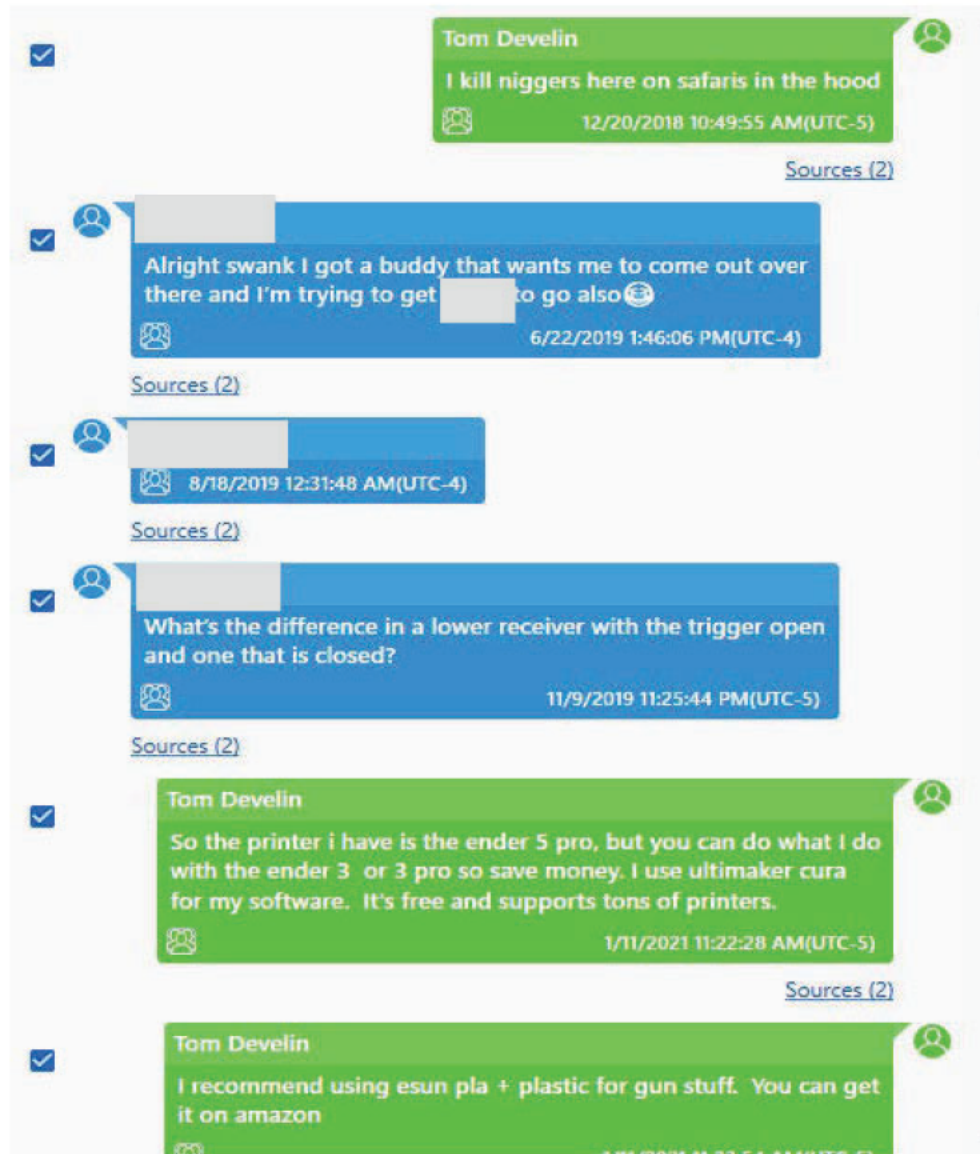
Tom Develin
I kill niggers here on safaris in the hood
12/20/2018 10:49:55 AM(UTC-5)
Sources (2)

Alright swank I got a buddy that wants me to come out over there and I'm trying to get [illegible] to go also😂
6/22/2019 1:46:06 PM(UTC-4)
Sources (2)

8/18/2019 12:31:48 AM(UTC-4)
Sources (2)

What's the difference in a lower receiver with the trigger open and one that is closed?
11/9/2019 11:25:44 PM(UTC-5)
Sources (2)

Tom Develin
So the printer i have is the ender 5 pro, but you can do what I do with the ender 3 or 3 pro so save money. I use ultimaker cura for my software. It's free and supports tons of printers.
1/11/2021 11:22:28 AM(UTC-5)
Sources (2)

Tom Develin
I recommend using esun pla + plastic for gun stuff. You can get it on amazon
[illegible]